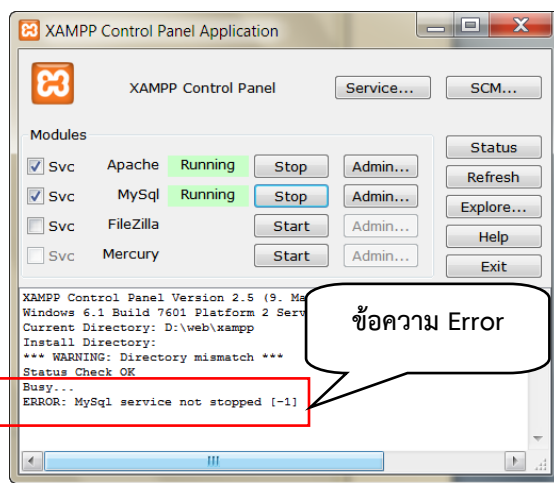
XAMPP Control Panel Application

XAMPP Control Panel

Service...

SCM...

Modules

Status

Refresh

Explore...

Help

Exit

Svc Apache Running Stop Admin...

Svc MySql Running Stop Admin...

Svc FileZilla Start Admin...

Svc Mercury Start Admin...

XAMPP Control Panel Version 2.5 (9. Ma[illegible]
Windows 6.1 Build 7601 Platform 2 Serv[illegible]
Current Directory: D:\web\xampp
Install Directory:
*** WARNING: Directory mismatch ***
Status Check OK
Busy...
ERROR: MySql service not stopped [-1]

ข้อความ Error